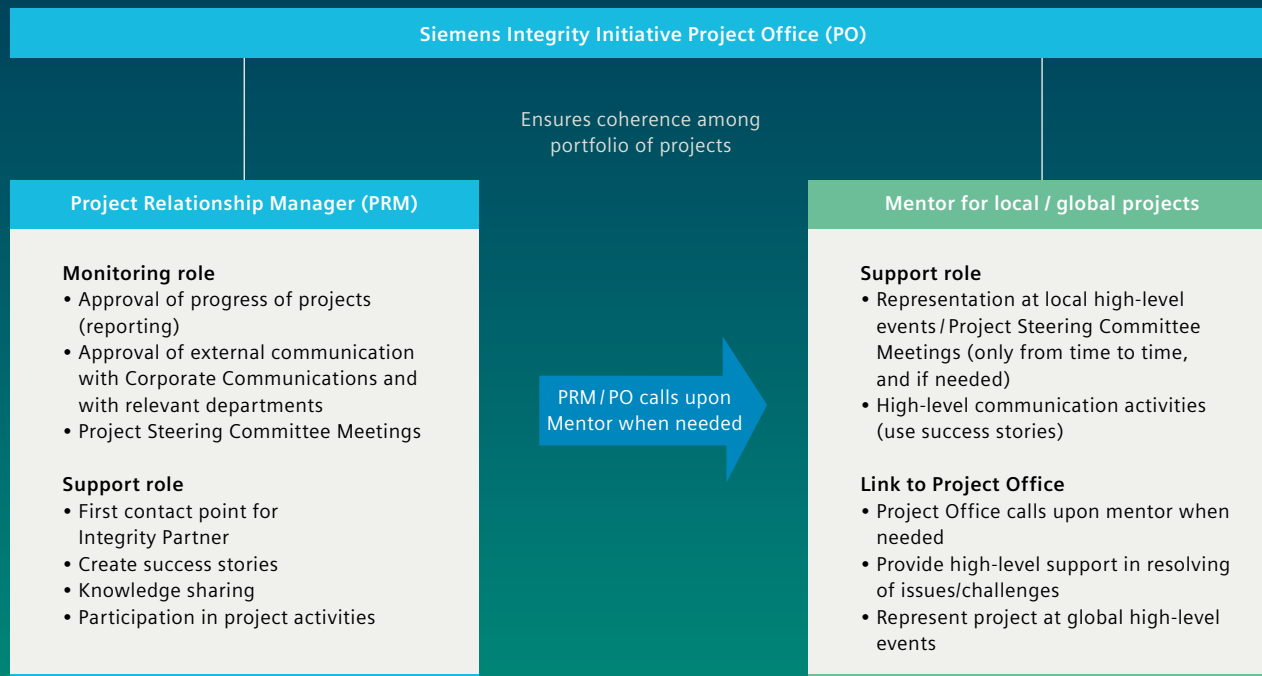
Siemens Integrity Initiative Project Office (PO)

Ensures coherence among portfolio of projects

Project Relationship Manager (PRM)

Monitoring role
• Approval of progress of projects (reporting)
• Approval of external communication with Corporate Communications and with relevant departments
• Project Steering Committee Meetings

Support role
• First contact point for Integrity Partner
• Create success stories
• Knowledge sharing
• Participation in project activities

PRM / PO calls upon Mentor when needed

Mentor for local / global projects

Support role
• Representation at local high-level events / Project Steering Committee Meetings (only from time to time, and if needed)
• High-level communication activities (use success stories)

Link to Project Office
• Project Office calls upon mentor when needed
• Provide high-level support in resolving of issues/challenges
• Represent project at global high-level events